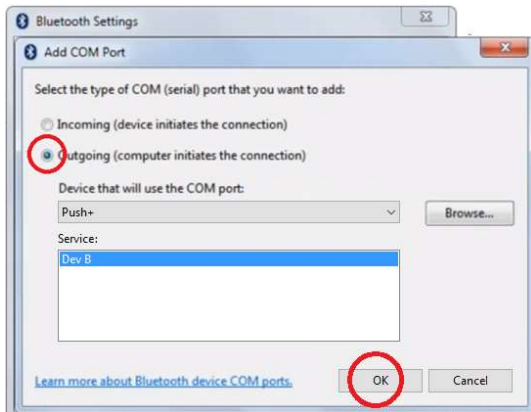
Bluetooth Settings

Add COM Port

Select the type of COM (serial) port that you want to add:

Incoming (device initiates the connection)

Outgoing (computer initiates the connection)

Device that will use the COM port:

Push+

Browse...

Service:

Dev B

Learn more about Bluetooth device COM ports.

OK

Cancel